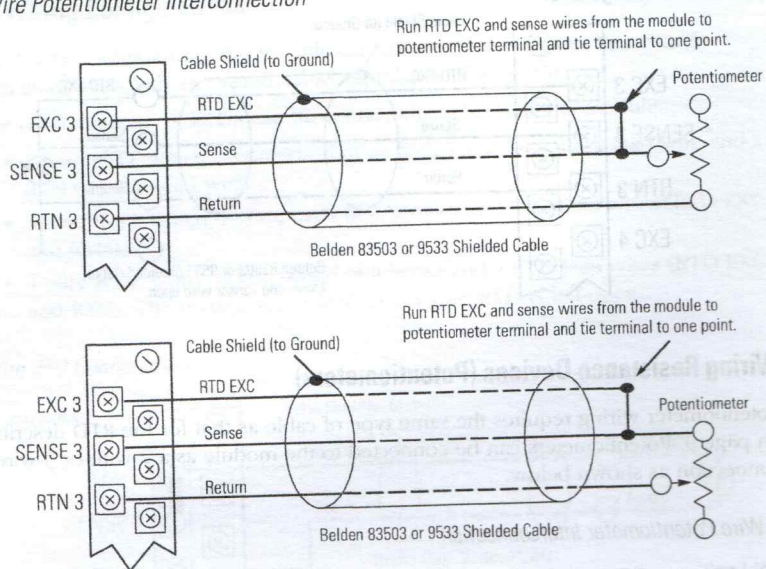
wire Potentiometer Interconnection

Run RTD EXC and sense wires from the module to potentiometer terminal and tie terminal to one point.

Cable Shield (to Ground)

Potentiometer

RTD EXC

EXC 3

Sense

SENSE 3

Return

RTN 3

Belden 83503 or 9533 Shielded Cable

Run RTD EXC and sense wires from the module to potentiometer terminal and tie terminal to one point.

Cable Shield (to Ground)

RTD EXC

Potentiometer

EXC 3

Sense

SENSE 3

Return

RTN 3

Belden 83503 or 9533 Shielded Cable